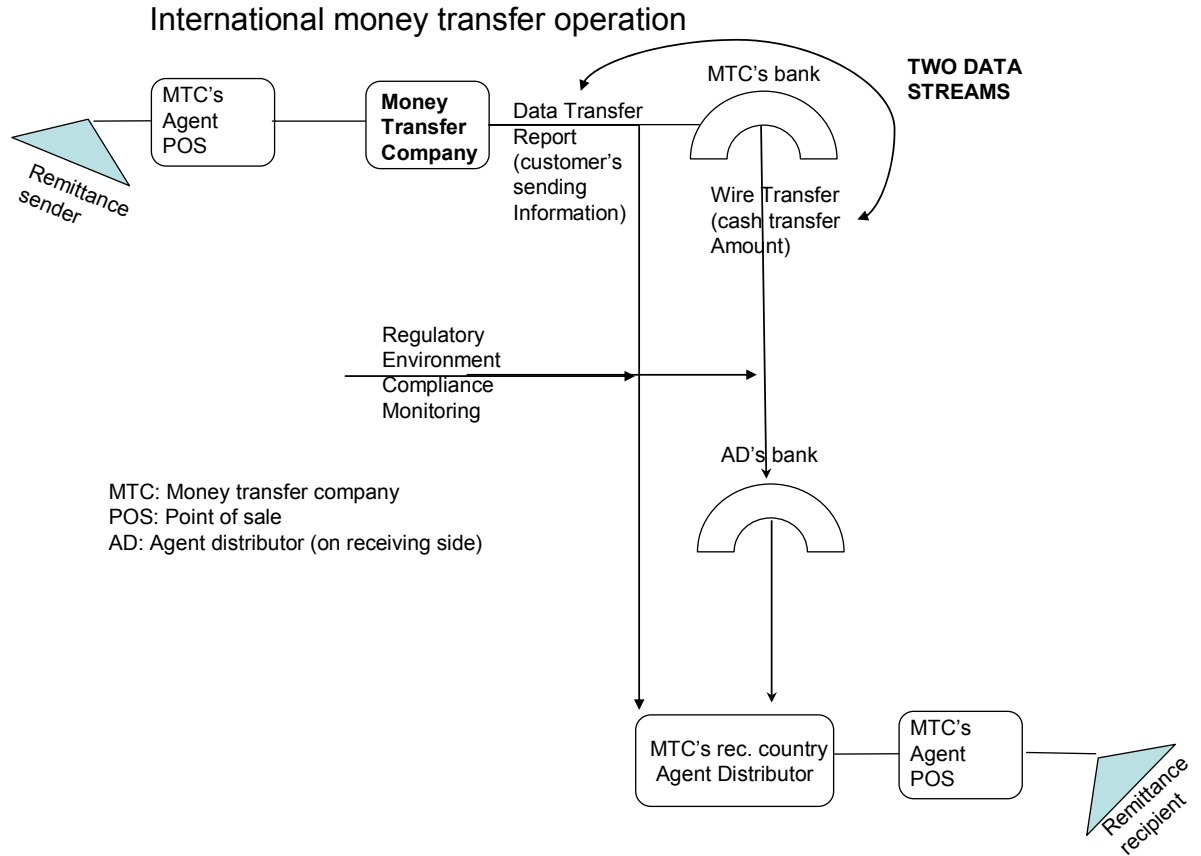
International money transfer operation

Remittance sender

MTC's Agent POS

Money Transfer Company

Data Transfer Report (customer's sending Information)

MTC's bank

TWO DATA STREAMS

Wire Transfer (cash transfer Amount)

Regulatory Environment Compliance Monitoring

AD's bank

MTC: Money transfer company
POS: Point of sale
AD: Agent distributor (on receiving side)

MTC's rec. country Agent Distributor

MTC's Agent POS

Remittance recipient